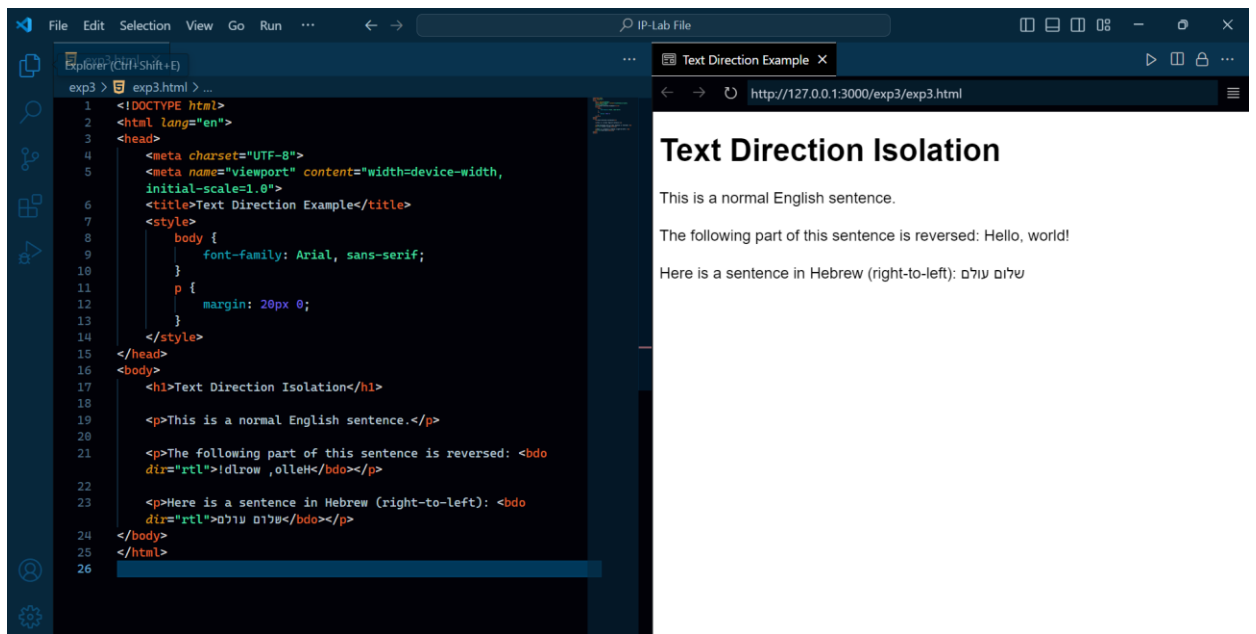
File Edit Selection View Go Run ···

IP-Lab File

Explorer (Ctrl+Shift+E) ···

exp3 > exp3.html > ...

1 <!DOCTYPE html>
2 <html lang="en">
3 <head>
4 <meta charset="UTF-8">
5 <meta name="viewport" content="width=device-width, initial-scale=1.0">
6 <title>Text Direction Example</title>
7 <style>
8 body {
9 font-family: Arial, sans-serif;
10 }
11 p {
12 margin: 20px 0;
13 }
14 </style>
15 </head>
16 <body>
17 <h1>Text Direction Isolation</h1>
18
19 <p>This is a normal English sentence.</p>
20
21 <p>The following part of this sentence is reversed: <bdo dir="rtl">!dlrow ,olleH</bdo></p>
22
23 <p>Here is a sentence in Hebrew (right-to-left): <bdo dir="rtl">שלום עולם</bdo></p>
24 </body>
25 </html>
26

Text Direction Example ×

http://127.0.0.1:3000/exp3/exp3.html

Text Direction Isolation

This is a normal English sentence.

The following part of this sentence is reversed: Hello, world!

Here is a sentence in Hebrew (right-to-left): שלום עולם